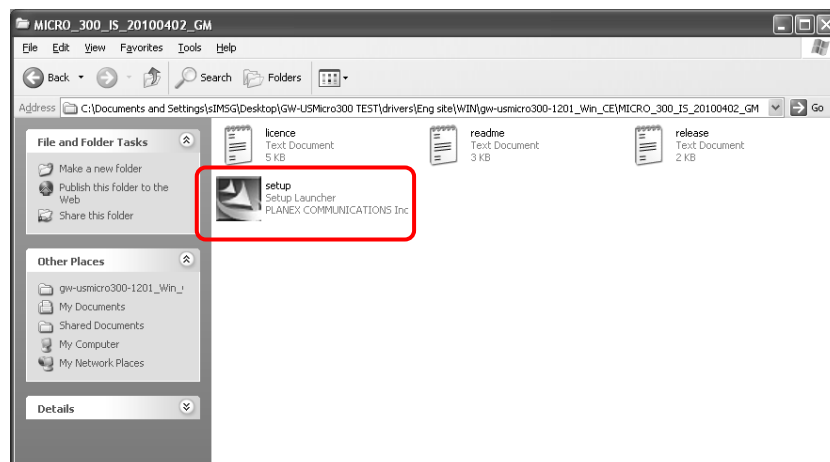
MICRO_300_IS_20100402_GM

File Edit View Favorites Tools Help

Back Search Folders

Address C:\Documents and Settings\sIMSG\Desktop\GW-USMicro300 TEST\drivers\Eng site\WIN\gw-usmicro300-1201_Win_CE\MICRO_300_IS_20100402_GM Go

File and Folder Tasks

Make a new folder

Publish this folder to the Web

Share this folder

Other Places

gw-usmicro300-1201_Win_

My Documents

Shared Documents

My Computer

My Network Places

Details

licence
Text Document
5 KB

readme
Text Document
3 KB

release
Text Document
2 KB

setup
Setup Launcher
PLANEX COMMUNICATIONS Inc